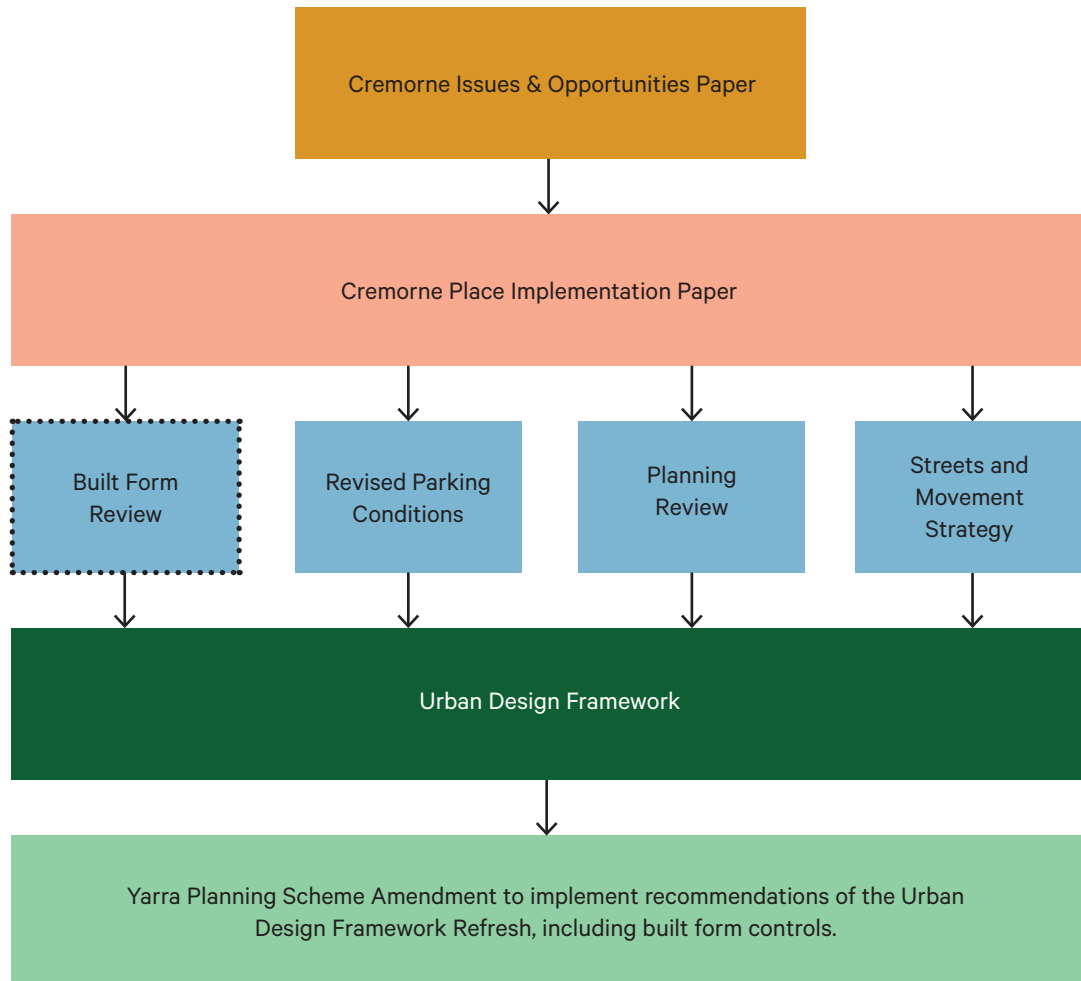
Cremorne Issues & Opportunities Paper

Cremorne Place Implementation Paper

Built Form Review

Revised Parking Conditions

Planning Review

Streets and Movement Strategy

Urban Design Framework

Yarra Planning Scheme Amendment to implement recommendations of the Urban Design Framework Refresh, including built form controls.